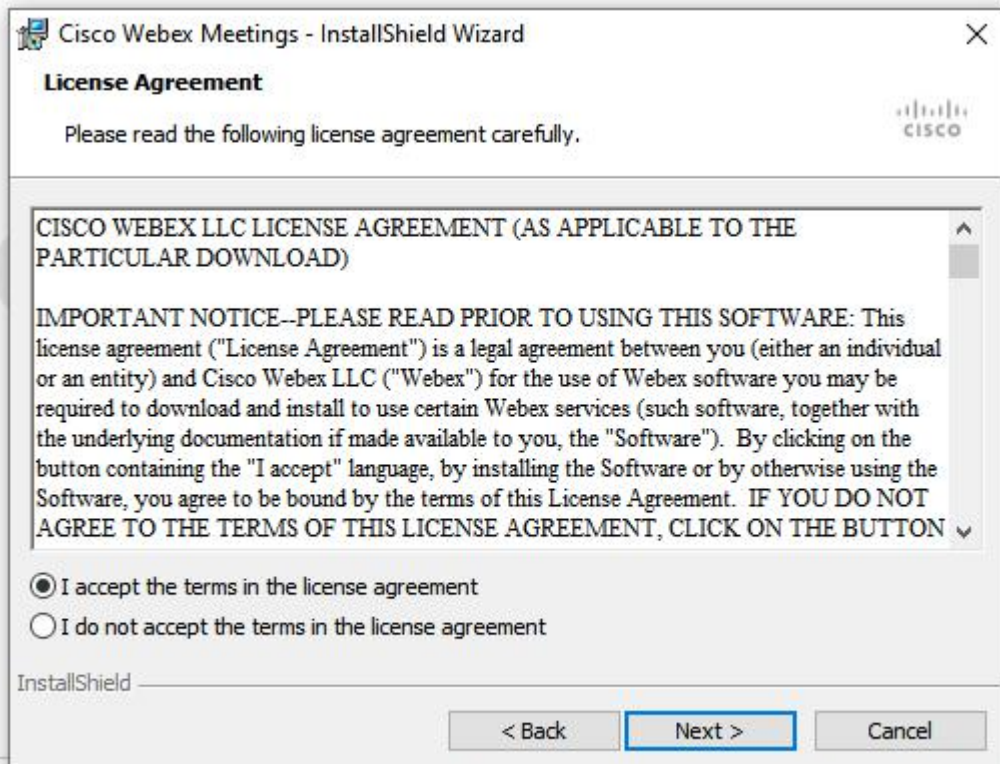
Cisco Webex Meetings - InstallShield Wizard

License Agreement

Please read the following license agreement carefully.

cisco

CISCO WEBEX LLC LICENSE AGREEMENT (AS APPLICABLE TO THE PARTICULAR DOWNLOAD)

IMPORTANT NOTICE--PLEASE READ PRIOR TO USING THIS SOFTWARE: This license agreement ("License Agreement") is a legal agreement between you (either an individual or an entity) and Cisco Webex LLC ("Webex") for the use of Webex software you may be required to download and install to use certain Webex services (such software, together with the underlying documentation if made available to you, the "Software"). By clicking on the button containing the "I accept" language, by installing the Software or by otherwise using the Software, you agree to be bound by the terms of this License Agreement. IF YOU DO NOT AGREE TO THE TERMS OF THIS LICENSE AGREEMENT, CLICK ON THE BUTTON

I accept the terms in the license agreement

I do not accept the terms in the license agreement

InstallShield

< Back

Next >

Cancel